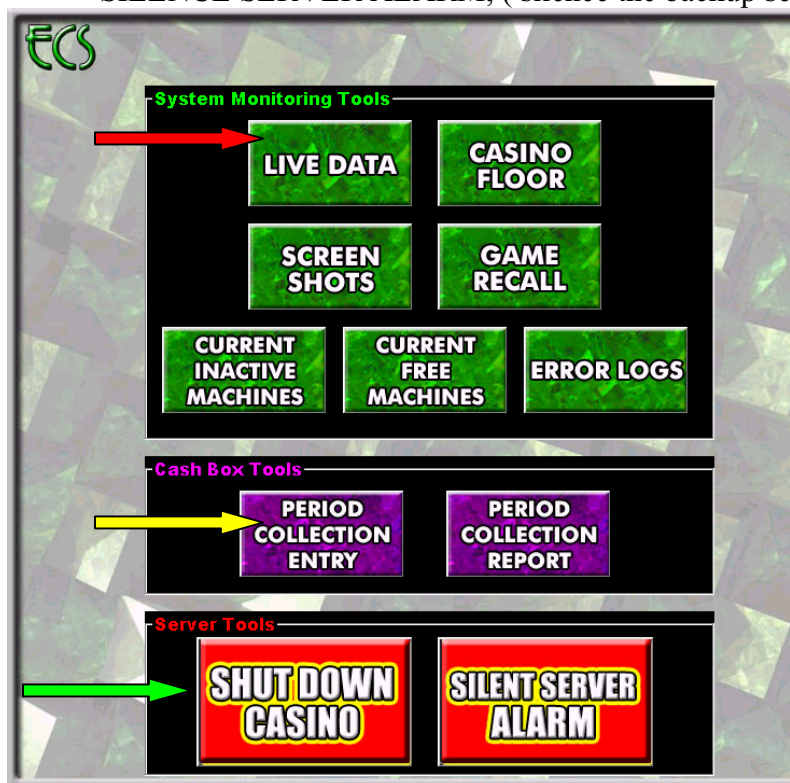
SILENCE SERVER ALARM, (Silence the backup se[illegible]

ECS

System Monitoring Tools

LIVE DATA

CASINO FLOOR

SCREEN SHOTS

GAME RECALL

CURRENT INACTIVE MACHINES

CURRENT FREE MACHINES

ERROR LOGS

Cash Box Tools

PERIOD COLLECTION ENTRY

PERIOD COLLECTION REPORT

Server Tools

SHUT DOWN CASINO

SILENT SERVER ALARM